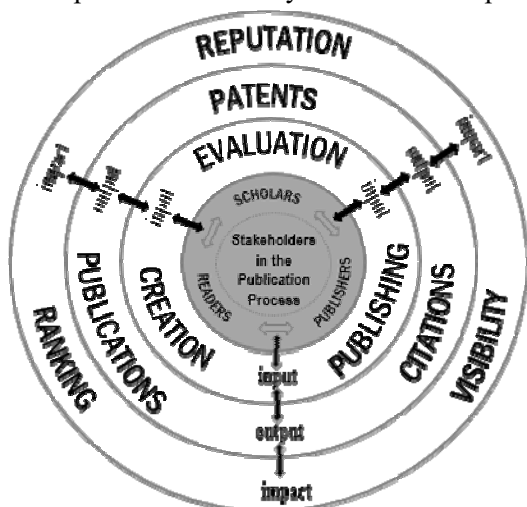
REPUTATION

PATENTS

EVALUATION

SCHOLARS

Stakeholders in the Publication Process

READERS

PUBLISHERS

CREATION

PUBLISHING

PUBLICATIONS

CITATIONS

RANKING

VISIBILITY

impact

output

input

input

output

impact

input

output

impact